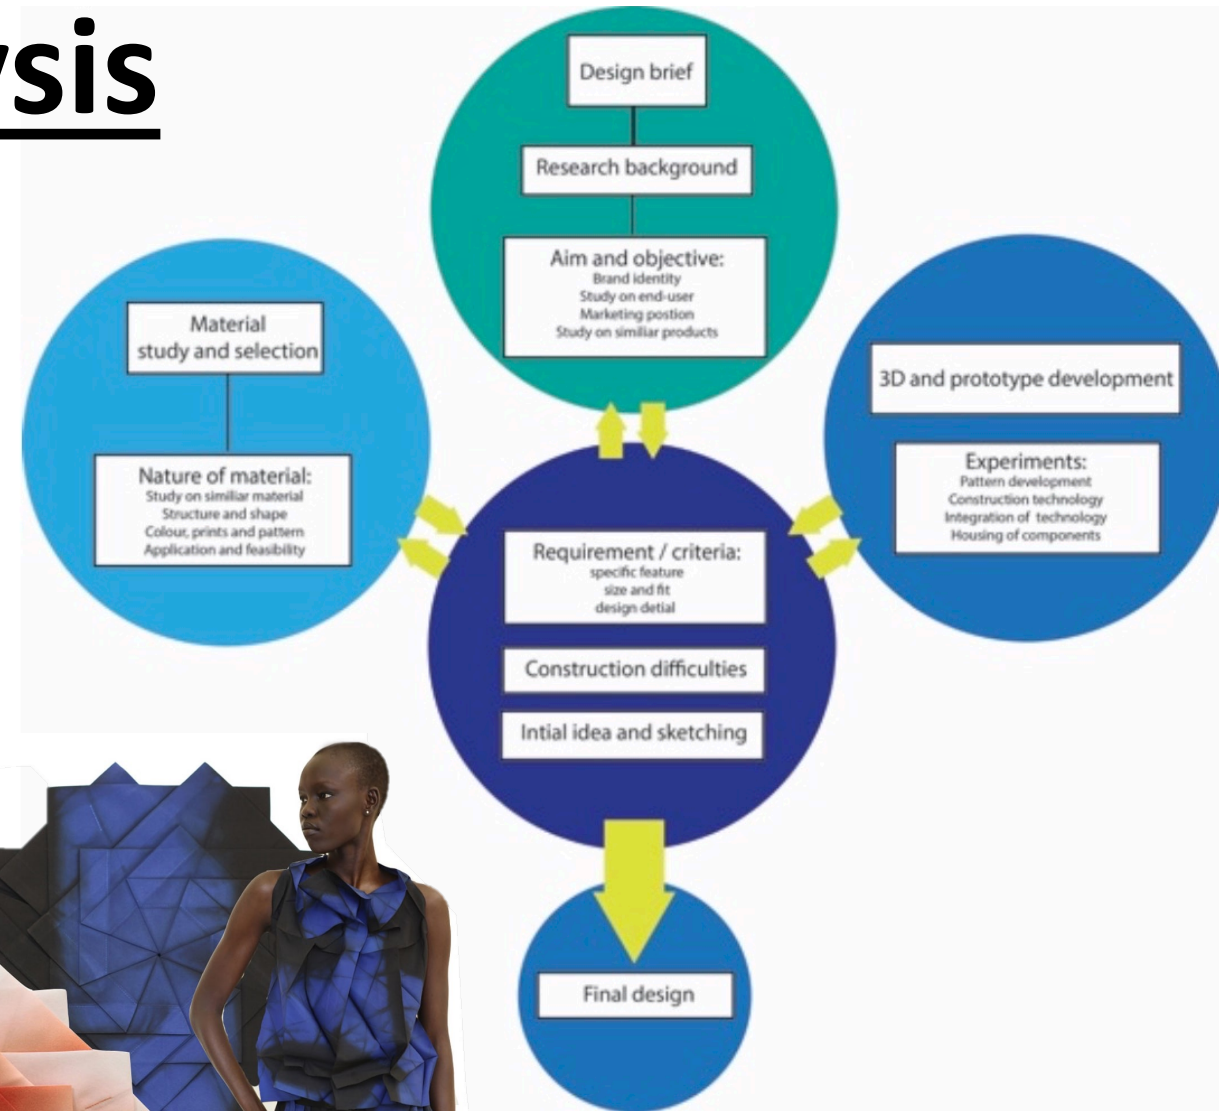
ysis

Design brief

Research background

Aim and objective:
Brand identity
Study on end-user
Marketing postion
Study on similiar products

Material study and selection

Nature of material:
Study on similiar material
Structure and shape
Colour, prints and pattern
Application and feasibility

3D and prototype development

Experiments:
Pattern development
Construction technology
Integration of technology
Housing of components

Requirement / criteria:
specific feature
size and fit
design detial

Construction difficulties

Intial idea and sketching

Final design